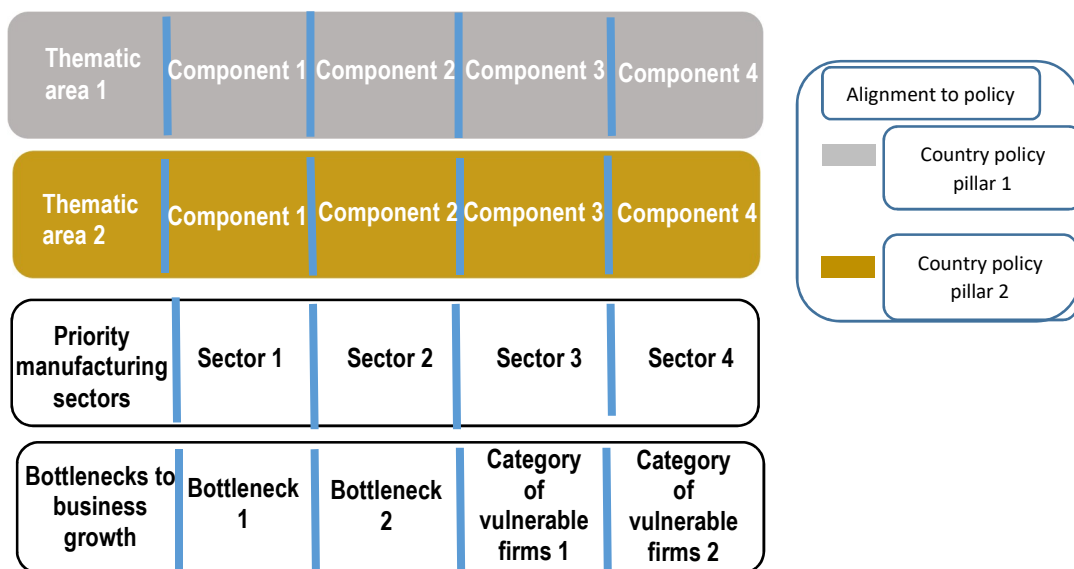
Thematic area 1 | Component 1 | Component 2 | Component 3 | Component 4

Thematic area 2 | Component 1 | Component 2 | Component 3 | Component 4

Priority manufacturing sectors | Sector 1 | Sector 2 | Sector 3 | Sector 4

Bottlenecks to business growth | Bottleneck 1 | Bottleneck 2 | Category of vulnerable firms 1 | Category of vulnerable firms 2

Alignment to policy

Country policy pillar 1

Country policy pillar 2